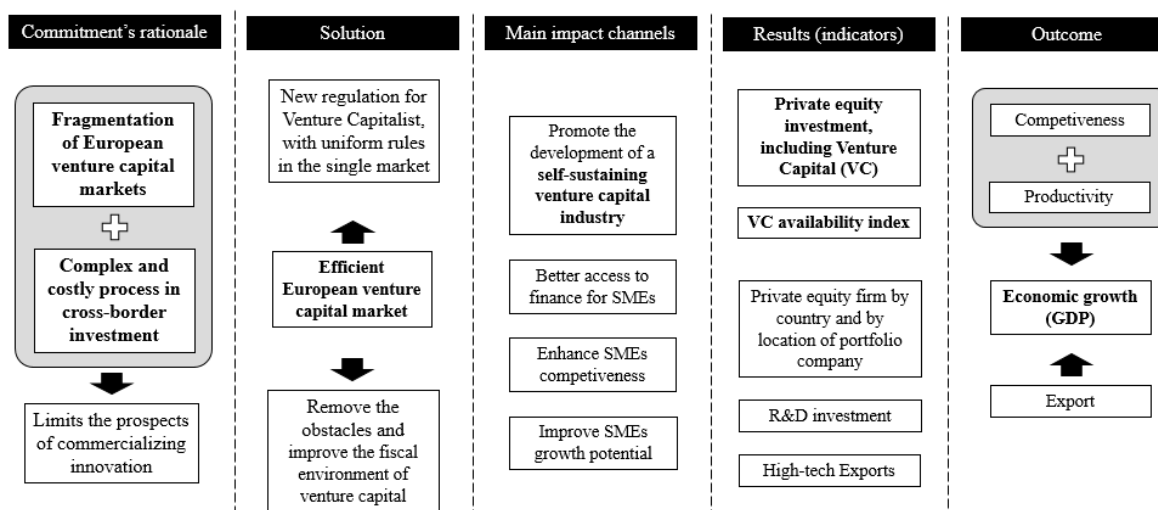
Commitment's rationale

Fragmentation of European venture capital markets

Complex and costly process in cross-border investment

Limits the prospects of commercializing innovation

Solution

New regulation for Venture Capitalist, with uniform rules in the single market

Efficient European venture capital market

Remove the obstacles and improve the fiscal environment of venture capital

Main impact channels

Promote the development of a self-sustaining venture capital industry

Better access to finance for SMEs

Enhance SMEs competiveness

Improve SMEs growth potential

Results (indicators)

Private equity investment, including Venture Capital (VC)

VC availability index

Private equity firm by country and by location of portfolio company

R&D investment

High-tech Exports

Outcome

Competiveness

Productivity

Economic growth (GDP)

Export